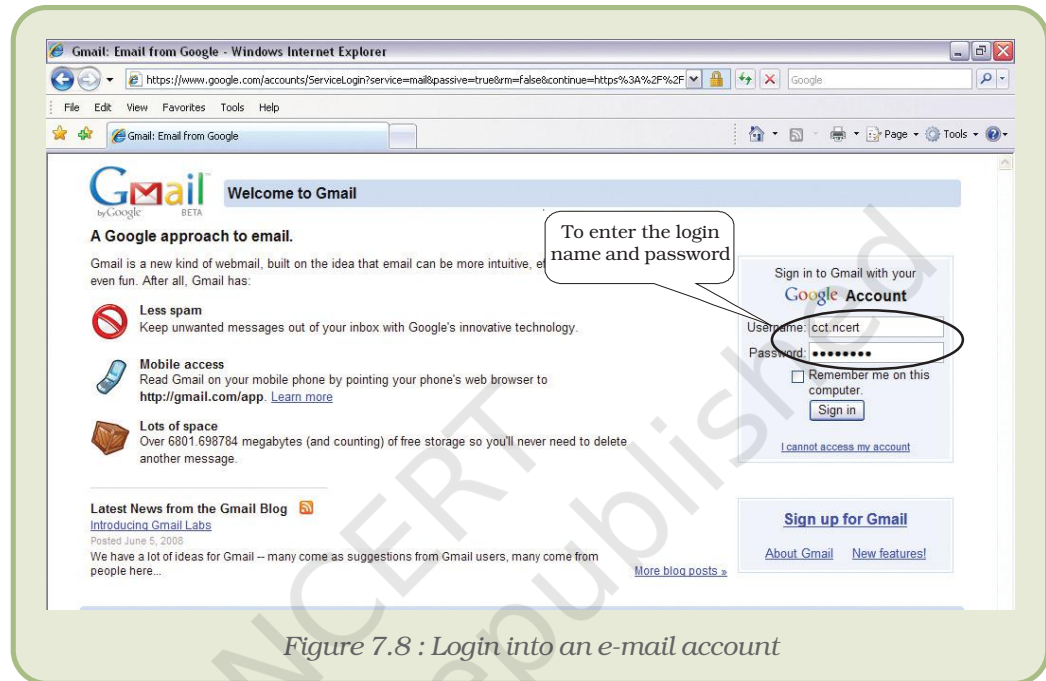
Gmail: Email from Google - Windows Internet Explorer

https://www.google.com/accounts/ServiceLogin?service=mail&passive=true&rm=false&continue=https%3A%2F%2F

Google

File Edit View Favorites Tools Help

Gmail: Email from Google

Page Tools

Gmail by Google BETA

Welcome to Gmail

A Google approach to email.

Gmail is a new kind of webmail, built on the idea that email can be more intuitive, et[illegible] even fun. After all, Gmail has:

To enter the login name and password

Less spam
Keep unwanted messages out of your inbox with Google's innovative technology.

Mobile access
Read Gmail on your mobile phone by pointing your phone's web browser to http://gmail.com/app. Learn more

Lots of space
Over 6801.698784 megabytes (and counting) of free storage so you'll never need to delete another message.

Sign in to Gmail with your Google Account

Username: cct.ncert

Password: ••••••••

Remember me on this computer.

Sign in

I cannot access my account

Latest News from the Gmail Blog
Introducing Gmail Labs
Posted June 5, 2008
We have a lot of ideas for Gmail -- many come as suggestions from Gmail users, many come from people here...

More blog posts »

Sign up for Gmail

About Gmail New features!

NCERT not to be republished

Figure 7.8 : Login into an e-mail account